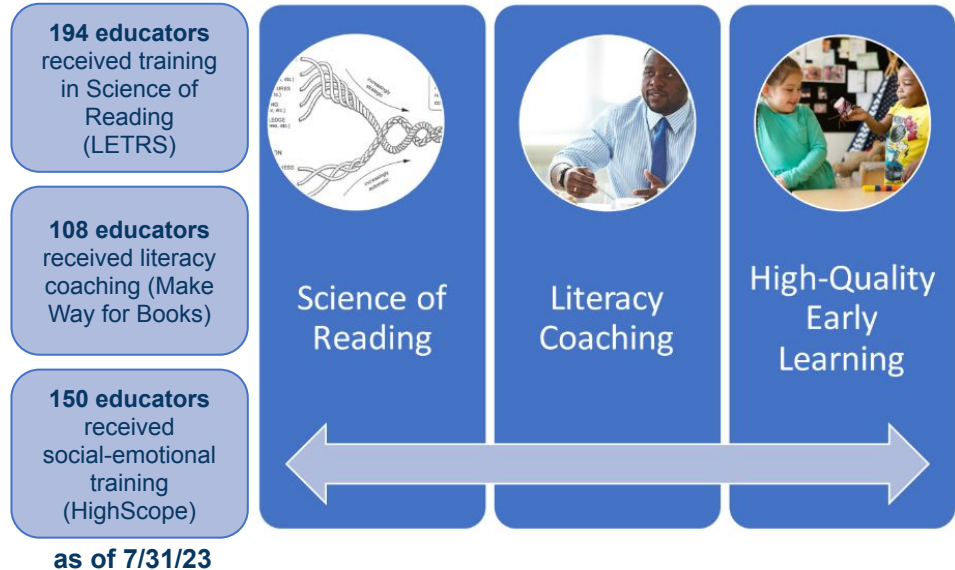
**194 educators** received training in Science of Reading (LETRS)

**108 educators** received literacy coaching (Make Way for Books)

**150 educators** received social-emotional training (HighScope)

**as of 7/31/23**

Science of Reading

Literacy Coaching

High-Quality Early Learning